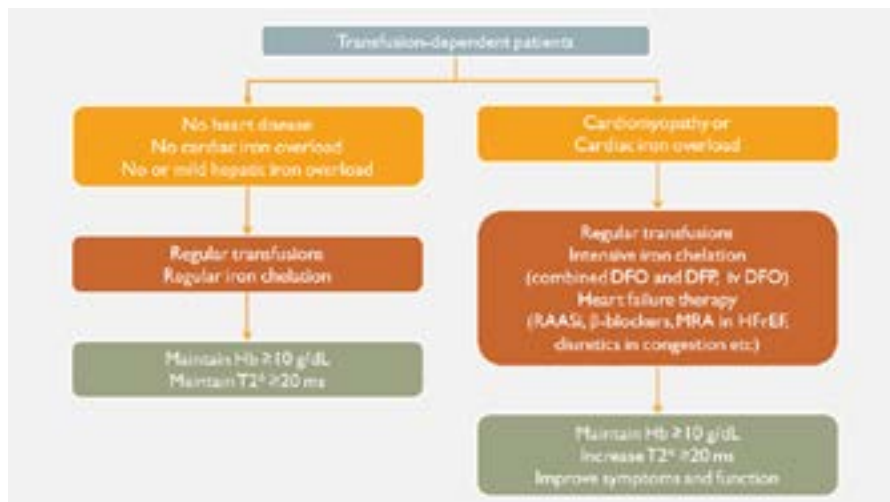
Transfusion-dependent patients

No heart disease
No cardiac iron overload
No or mild hepatic iron overload

Regular transfusions
Regular iron chelation

Maintain Hb ≥10 g/dL
Maintain T2* ≥20 ms

Cardiomyopathy or
Cardiac iron overload

Regular transfusions
Intensive iron chelation
(combined DFO and DFP, iv DFO)
Heart failure therapy
(RAASi, β-blockers, MRA in HFrEF, diuretics in congestion etc.)

Maintain Hb ≥10 g/dL
Increase T2* ≥20 ms
Improve symptoms and function